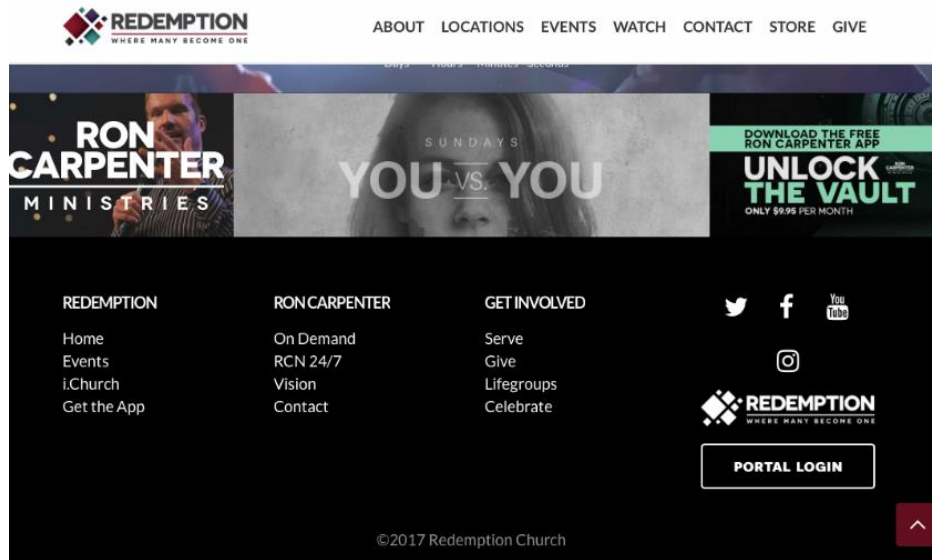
REDEMPTION
WHERE MANY BECOME ONE

ABOUT LOCATIONS EVENTS WATCH CONTACT STORE GIVE

Days Hours Minutes Seconds

RON CARPENTER MINISTRIES

SUNDAYS
YOU VS. YOU

DOWNLOAD THE FREE RON CARPENTER APP
UNLOCK THE VAULT
ONLY $9.95 PER MONTH

REDEMPTION
Home
Events
i.Church
Get the App

RON CARPENTER
On Demand
RCN 24/7
Vision
Contact

GET INVOLVED
Serve
Give
Lifegroups
Celebrate

You Tube

REDEMPTION
WHERE MANY BECOME ONE

PORTAL LOGIN

©2017 Redemption Church